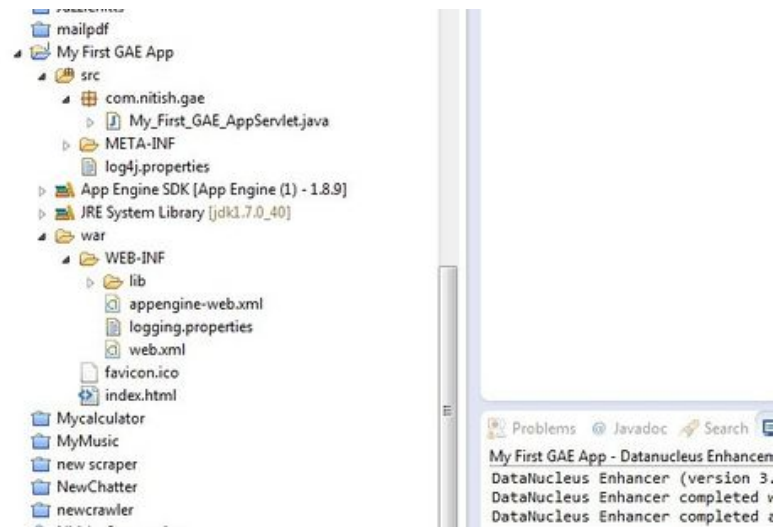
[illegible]
mailpdf
My First GAE App
src
com.nitish.gae
My_First_GAE_AppServlet.java
META-INF
log4j.properties
App Engine SDK [App Engine (1) - 1.8.9]
JRE System Library [jdk1.7.0_40]
war
WEB-INF
lib
appengine-web.xml
logging.properties
web.xml
favicon.ico
index.html
Mycalculator
MyMusic
new scraper
NewChatter
newcrawler

Problems @ Javadoc Search
My First GAE App - Datanucleus Enhancem
DataNucleus Enhancer (version 3.
DataNucleus Enhancer completed w
DataNucleus Enhancer completed a